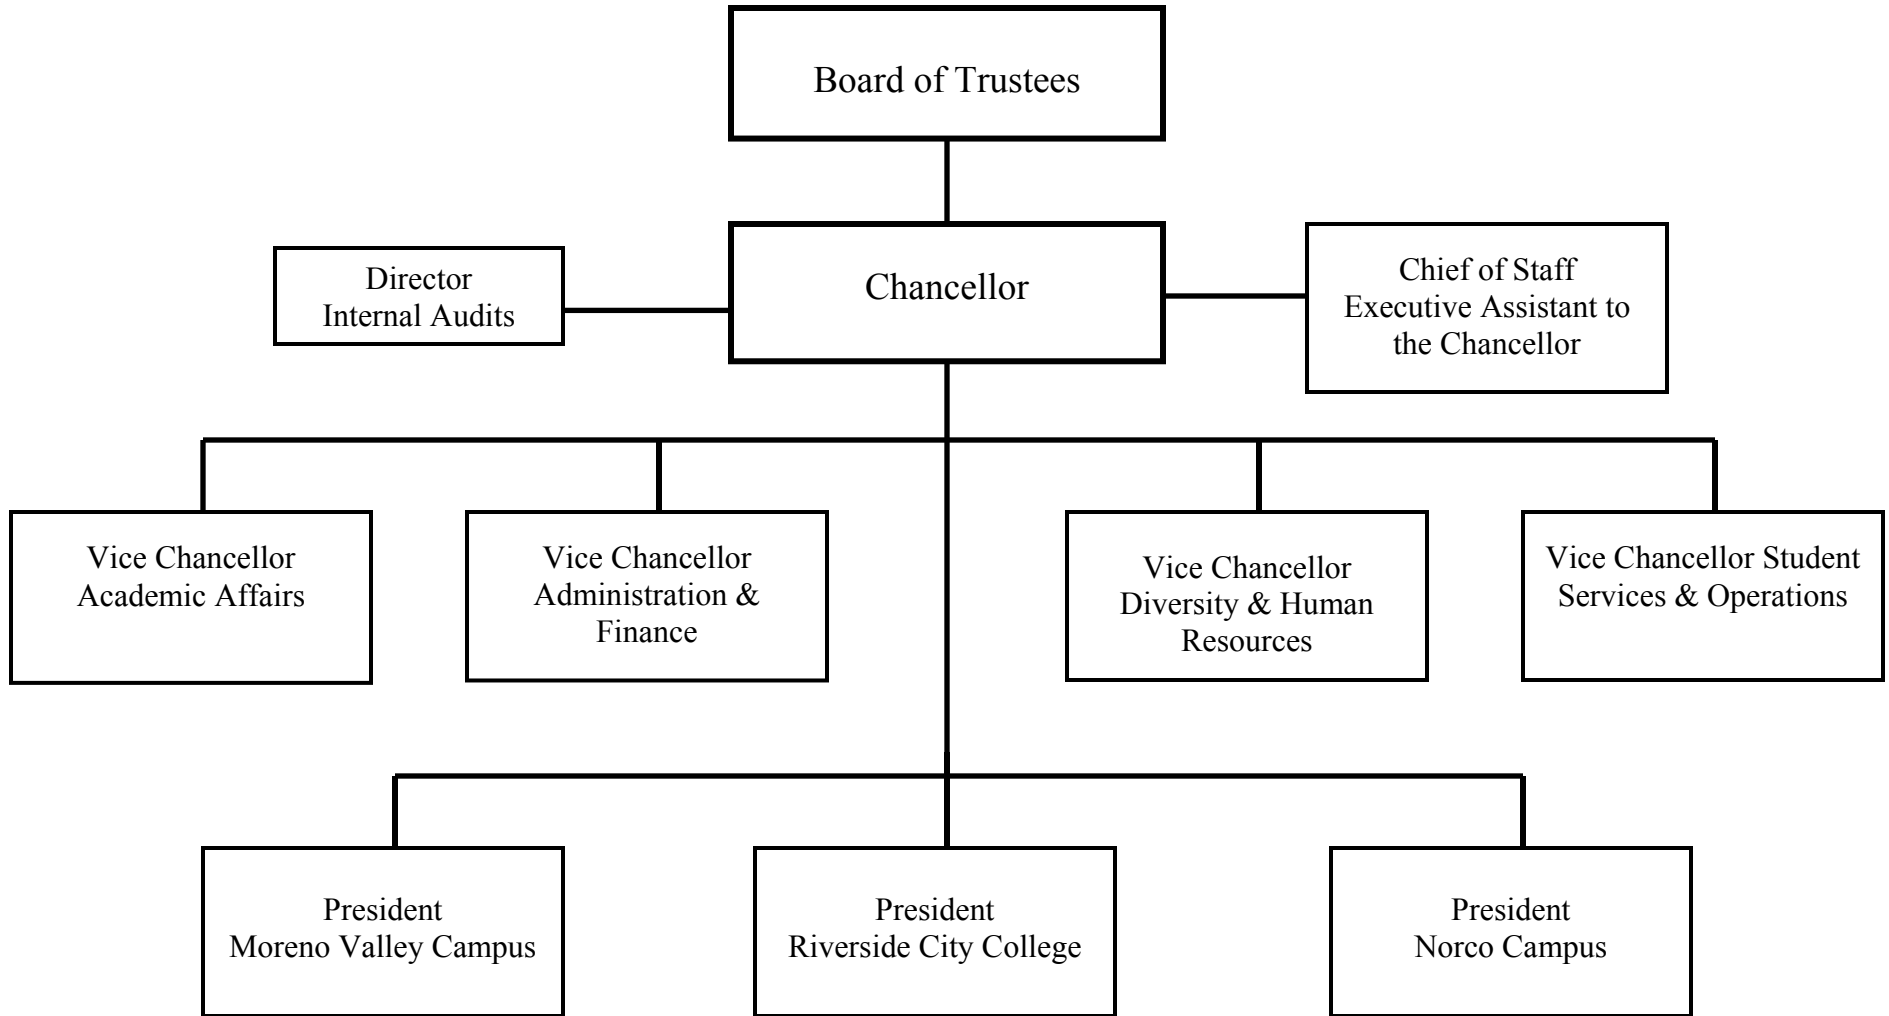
Board of Trustees

Director
Internal Audits

Chancellor

Chief of Staff
Executive Assistant to the Chancellor

Vice Chancellor
Academic Affairs

Vice Chancellor
Administration & Finance

Vice Chancellor
Diversity & Human Resources

Vice Chancellor Student Services & Operations

President
Moreno Valley Campus

President
Riverside City College

President
Norco Campus